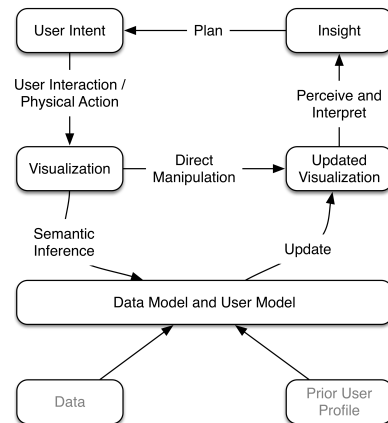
User Intent

Plan

Insight

User Interaction / Physical Action

Perceive and Interpret

Visualization

Direct Manipulation

Updated Visualization

Semantic Inference

Update

Data Model and User Model

Data

Prior User Profile